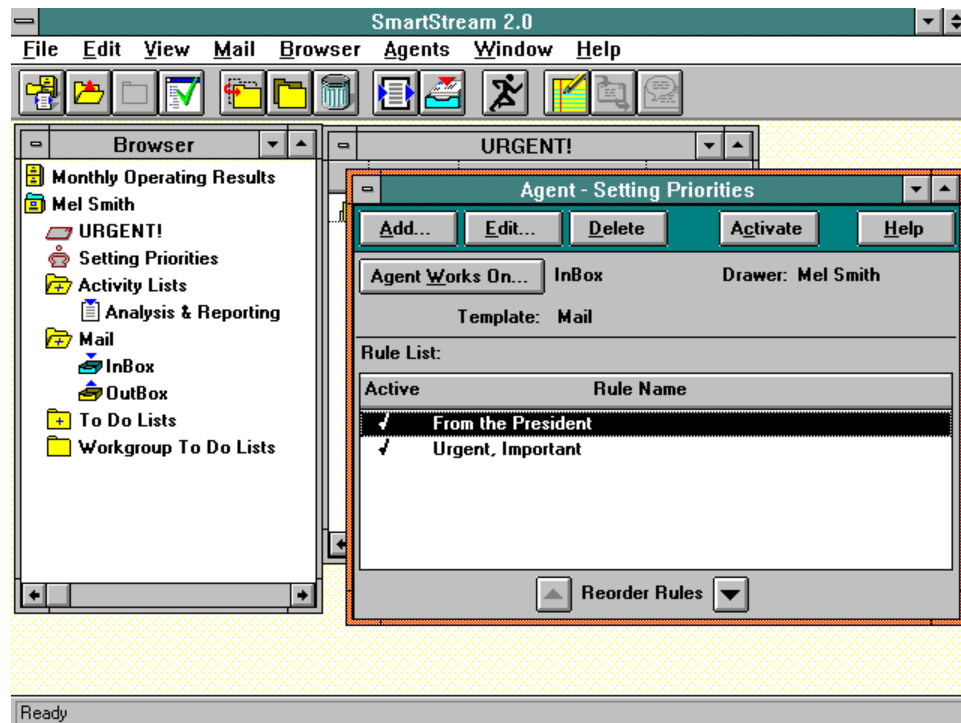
SmartStream 2.0

File Edit View Mail Browser Agents Window Help

Browser

Monthly Operating Results
Mel Smith
URGENT!
Setting Priorities
Activity Lists
Analysis & Reporting
Mail
InBox
OutBox
To Do Lists
Workgroup To Do Lists

URGENT!

Agent - Setting Priorities

Add... Edit... Delete Activate Help

Agent Works On... InBox Drawer: Mel Smith

Template: Mail

Rule List:

| Active | Rule Name |
|---|---|
| ✓ | From the President |
| ✓ | Urgent, Important |

Reorder Rules

Ready